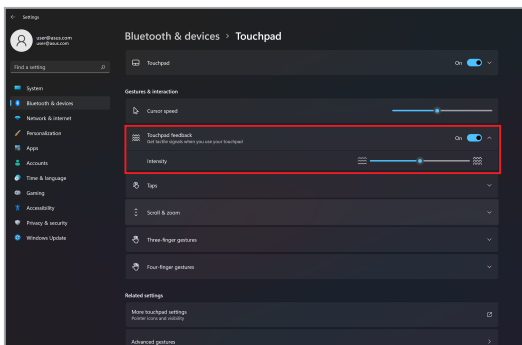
Settings

user@asus.com
user@asus.com

Find a setting

System
Bluetooth & devices
Network & internet
Personalization
Apps
Accounts
Time & language
Gaming
Accessibility
Privacy & security
Windows Update

Bluetooth & devices > Touchpad

Touchpad
On

Gestures & interaction

Cursor speed

Touchpad feedback
Get tactile signals when you use your touchpad
On

Intensity

Taps

Scroll & zoom

Three-finger gestures

Four-finger gestures

Related settings

More touchpad settings
Pointer icons and visibility

Advanced gestures